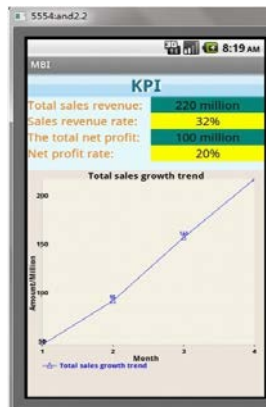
5554:and2.2

8:19 AM

MBI

KPI

| Total sales revenue: | 220 million |
|---|---|
| Sales revenue rate: | 32% |
| The total net profit: | 100 million |
| Net profit rate: | 20% |

Total sales growth trend

Amount/Million

200

150

100

50

1

2

3

4

Month

Total sales growth trend